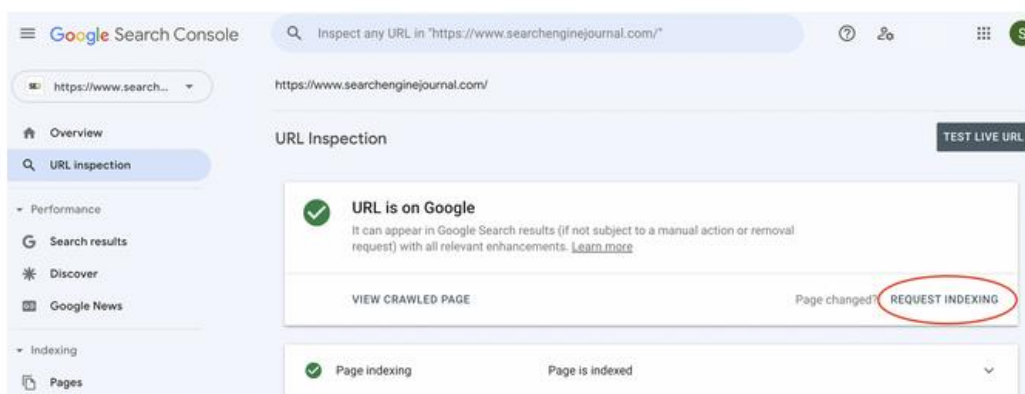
Google Search Console

Inspect any URL in "https://www.searchenginejournal.com/"

S

https://www.search...

Overview

URL inspection

Performance

Search results

Discover

Google News

Indexing

Pages

https://www.searchenginejournal.com/

URL Inspection

TEST LIVE URL

URL is on Google

It can appear in Google Search results (if not subject to a manual action or removal request) with all relevant enhancements. Learn more

VIEW CRAWLED PAGE

Page changed?

REQUEST INDEXING

Page indexing

Page is indexed